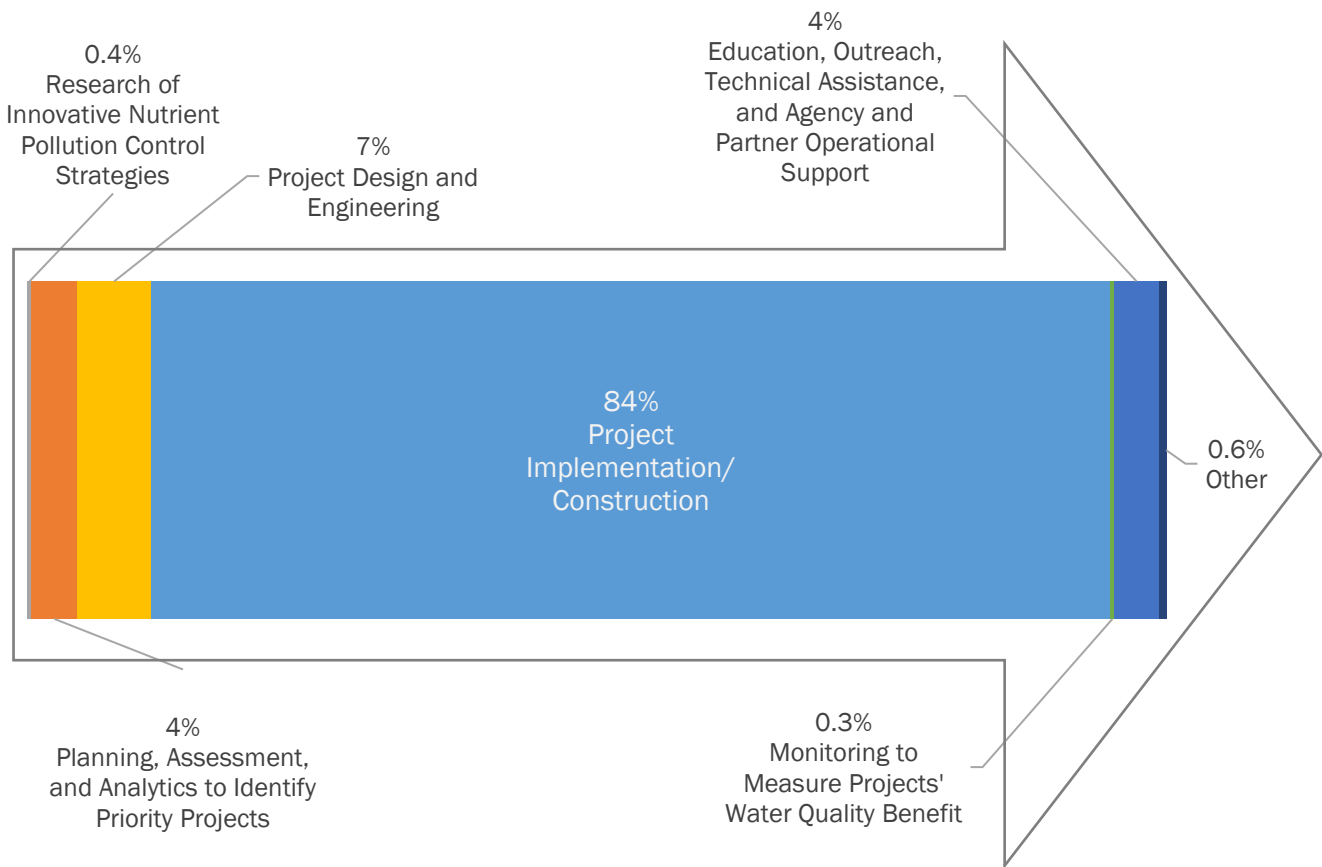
0.4%
Research of Innovative Nutrient Pollution Control Strategies

7%
Project Design and Engineering

4%
Education, Outreach, Technical Assistance, and Agency and Partner Operational Support

84%
Project Implementation/ Construction

0.6%
Other

4%
Planning, Assessment, and Analytics to Identify Priority Projects

0.3%
Monitoring to Measure Projects' Water Quality Benefit